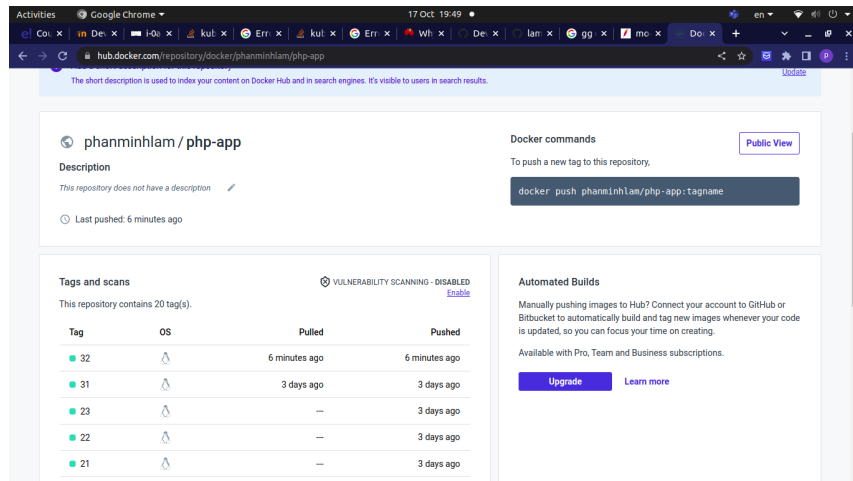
Activities Google Chrome 17 Oct 19:49 en

Cou Dev i-0a kub Erro kub Erro Wh Dev lam gg mo Doc

hub.docker.com/repository/docker/phanminhlam/php-app

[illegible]
The short description is used to index your content on Docker Hub and in search engines. It's visible to users in search results.
Update

phanminhlam / php-app

Description

This repository does not have a description

Last pushed: 6 minutes ago

Docker commands
Public View

To push a new tag to this repository,

docker push phanminhlam/php-app:tagname

Tags and scans

VULNERABILITY SCANNING - DISABLED
Enable

This repository contains 20 tag(s).

| Tag | OS | Pulled | Pushed |
|---|---|---|---|
| 32 | | 6 minutes ago | 6 minutes ago |
| 31 | | 3 days ago | 3 days ago |
| 23 | | — | 3 days ago |
| 22 | | — | 3 days ago |
| 21 | | — | 3 days ago |

Automated Builds

Manually pushing images to Hub? Connect your account to GitHub or Bitbucket to automatically build and tag new images whenever your code is updated, so you can focus your time on creating.

Available with Pro, Team and Business subscriptions.

Upgrade
Learn more